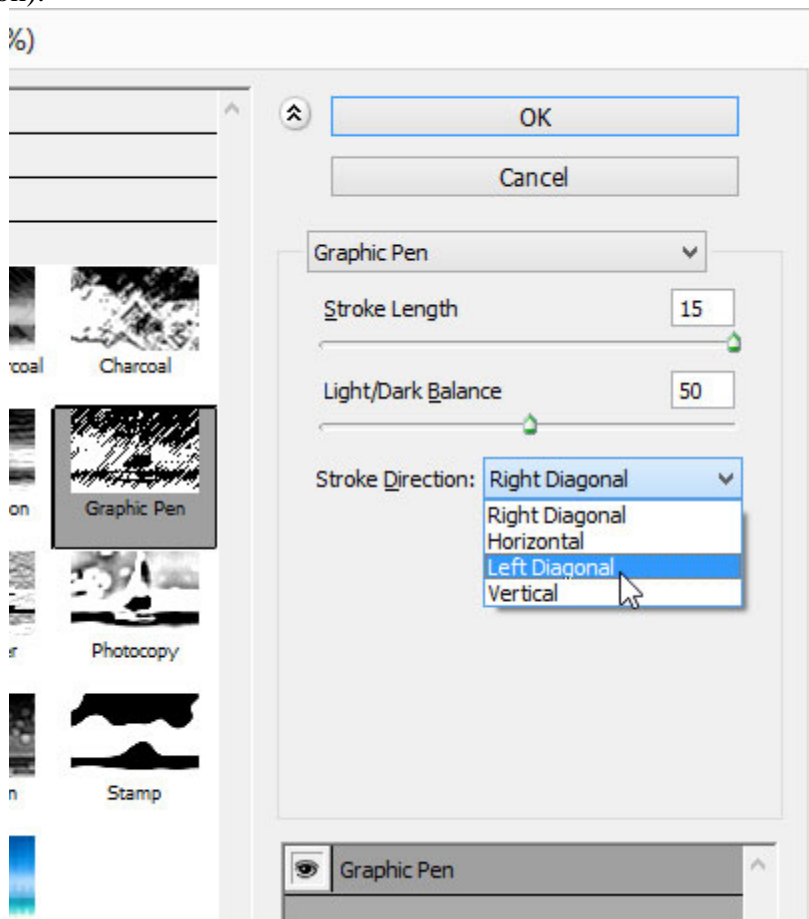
%)

rcoal
Charcoal
on
Graphic Pen
r
Photocopy
n
Stamp

OK
Cancel
Graphic Pen
Stroke Length 15
Light/Dark Balance 50
Stroke Direction: Right Diagonal
Right Diagonal
Horizontal
Left Diagonal
Vertical

Graphic Pen